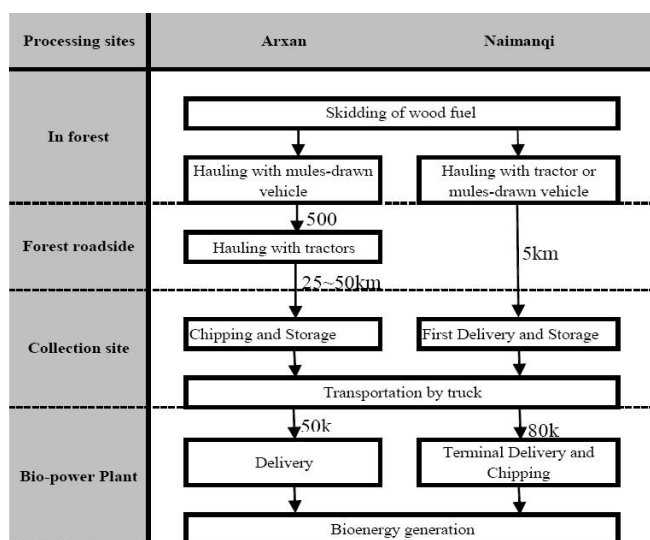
| Processing sites | Arxan | Naimanqi |
|---|---|---|
| In forest | Skidding of wood fuel | |
| | Hauling with mules-drawn vehicle | Hauling with tractor or mules-drawn vehicle |
| Forest roadside | 500 Hauling with tractors | 5km |
| | 25~50km | |
| Collection site | Chipping and Storage | First Delivery and Storage |
| | Transportation by truck | |
| Bio-power Plant | 50k Delivery | 80k Terminal Delivery and Chipping |
| | Bioenergy generation | |